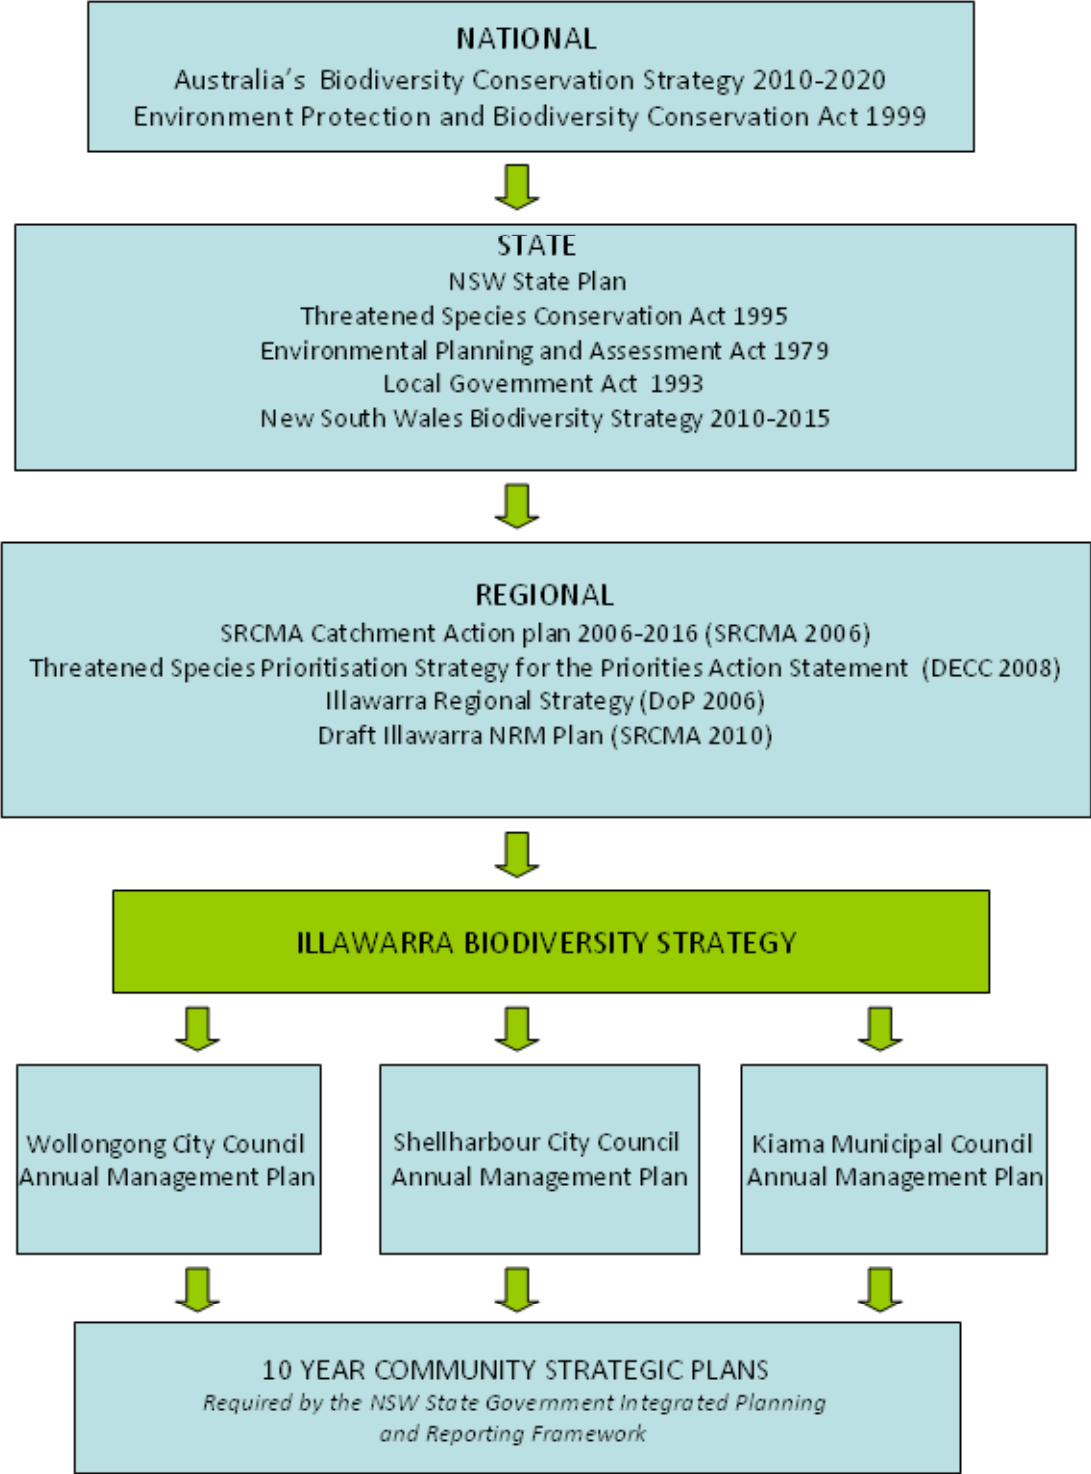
NATIONAL
Australia's Biodiversity Conservation Strategy 2010-2020
Environment Protection and Biodiversity Conservation Act 1999

STATE
NSW State Plan
Threatened Species Conservation Act 1995
Environmental Planning and Assessment Act 1979
Local Government Act 1993
New South Wales Biodiversity Strategy 2010-2015

REGIONAL
SRCMA Catchment Action plan 2006-2016 (SRCMA 2006)
Threatened Species Prioritisation Strategy for the Priorities Action Statement (DECC 2008)
Illawarra Regional Strategy (DoP 2006)
Draft Illawarra NRM Plan (SRCMA 2010)

ILLAWARRA BIODIVERSITY STRATEGY

Wollongong City Council Annual Management Plan

Shellharbour City Council Annual Management Plan

Kiama Municipal Council Annual Management Plan

10 YEAR COMMUNITY STRATEGIC PLANS
Required by the NSW State Government Integrated Planning and Reporting Framework